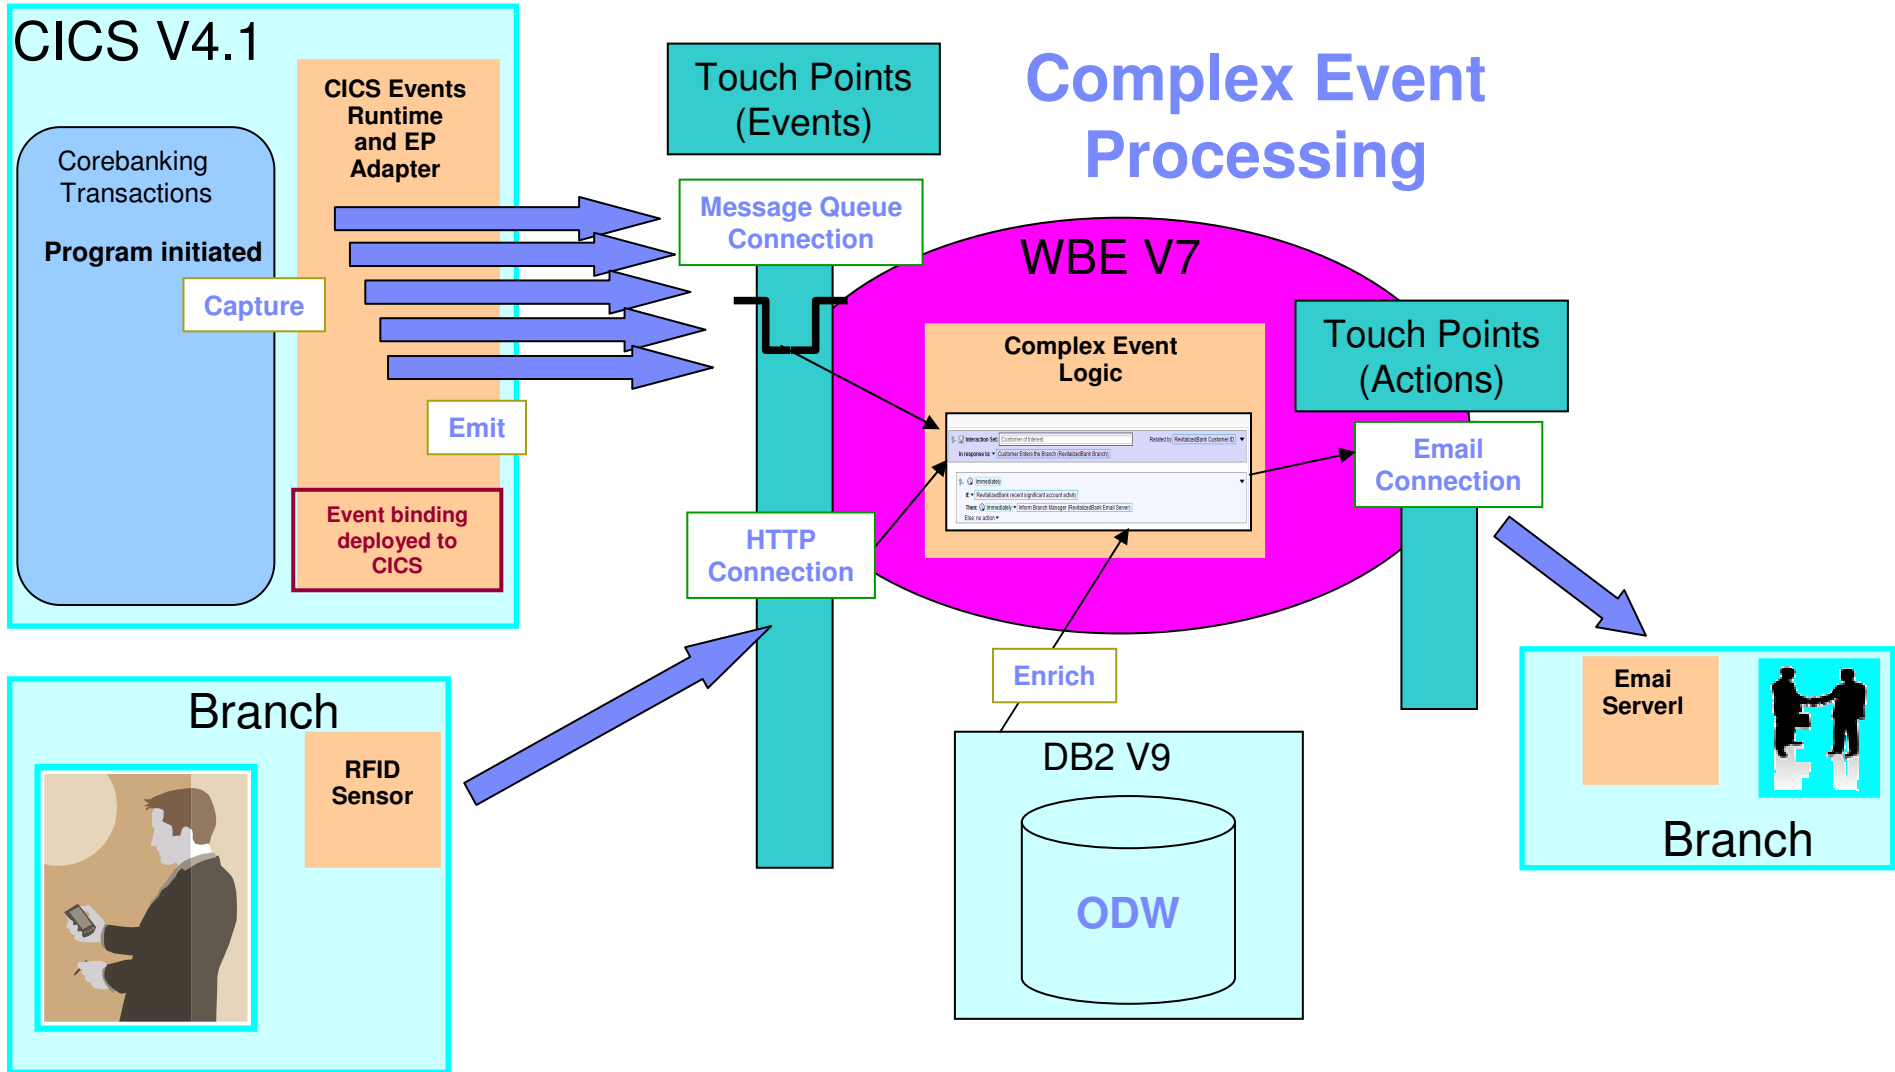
CICS V4.1

CICS Events Runtime and EP Adapter

Corebanking Transactions

Program initiated

Capture

Emit

Event binding deployed to CICS

Touch Points (Events)

Message Queue Connection

Complex Event Processing

WBE V7

Complex Event Logic

Interaction Set: Customer of Interest

Related by: RevitalizedBank Customer ID

In response to: Customer Enters the Branch (RevitalizedBank Branch)

Immediately

If: RevitalizedBank recent significant account activity

Then: Immediately Inform Branch Manager (RevitalizedBank Email Server)

Else no action

Touch Points (Actions)

Email Connection

HTTP Connection

Enrich

DB2 V9

ODW

Branch

RFID Sensor

Emai Serverl

Branch